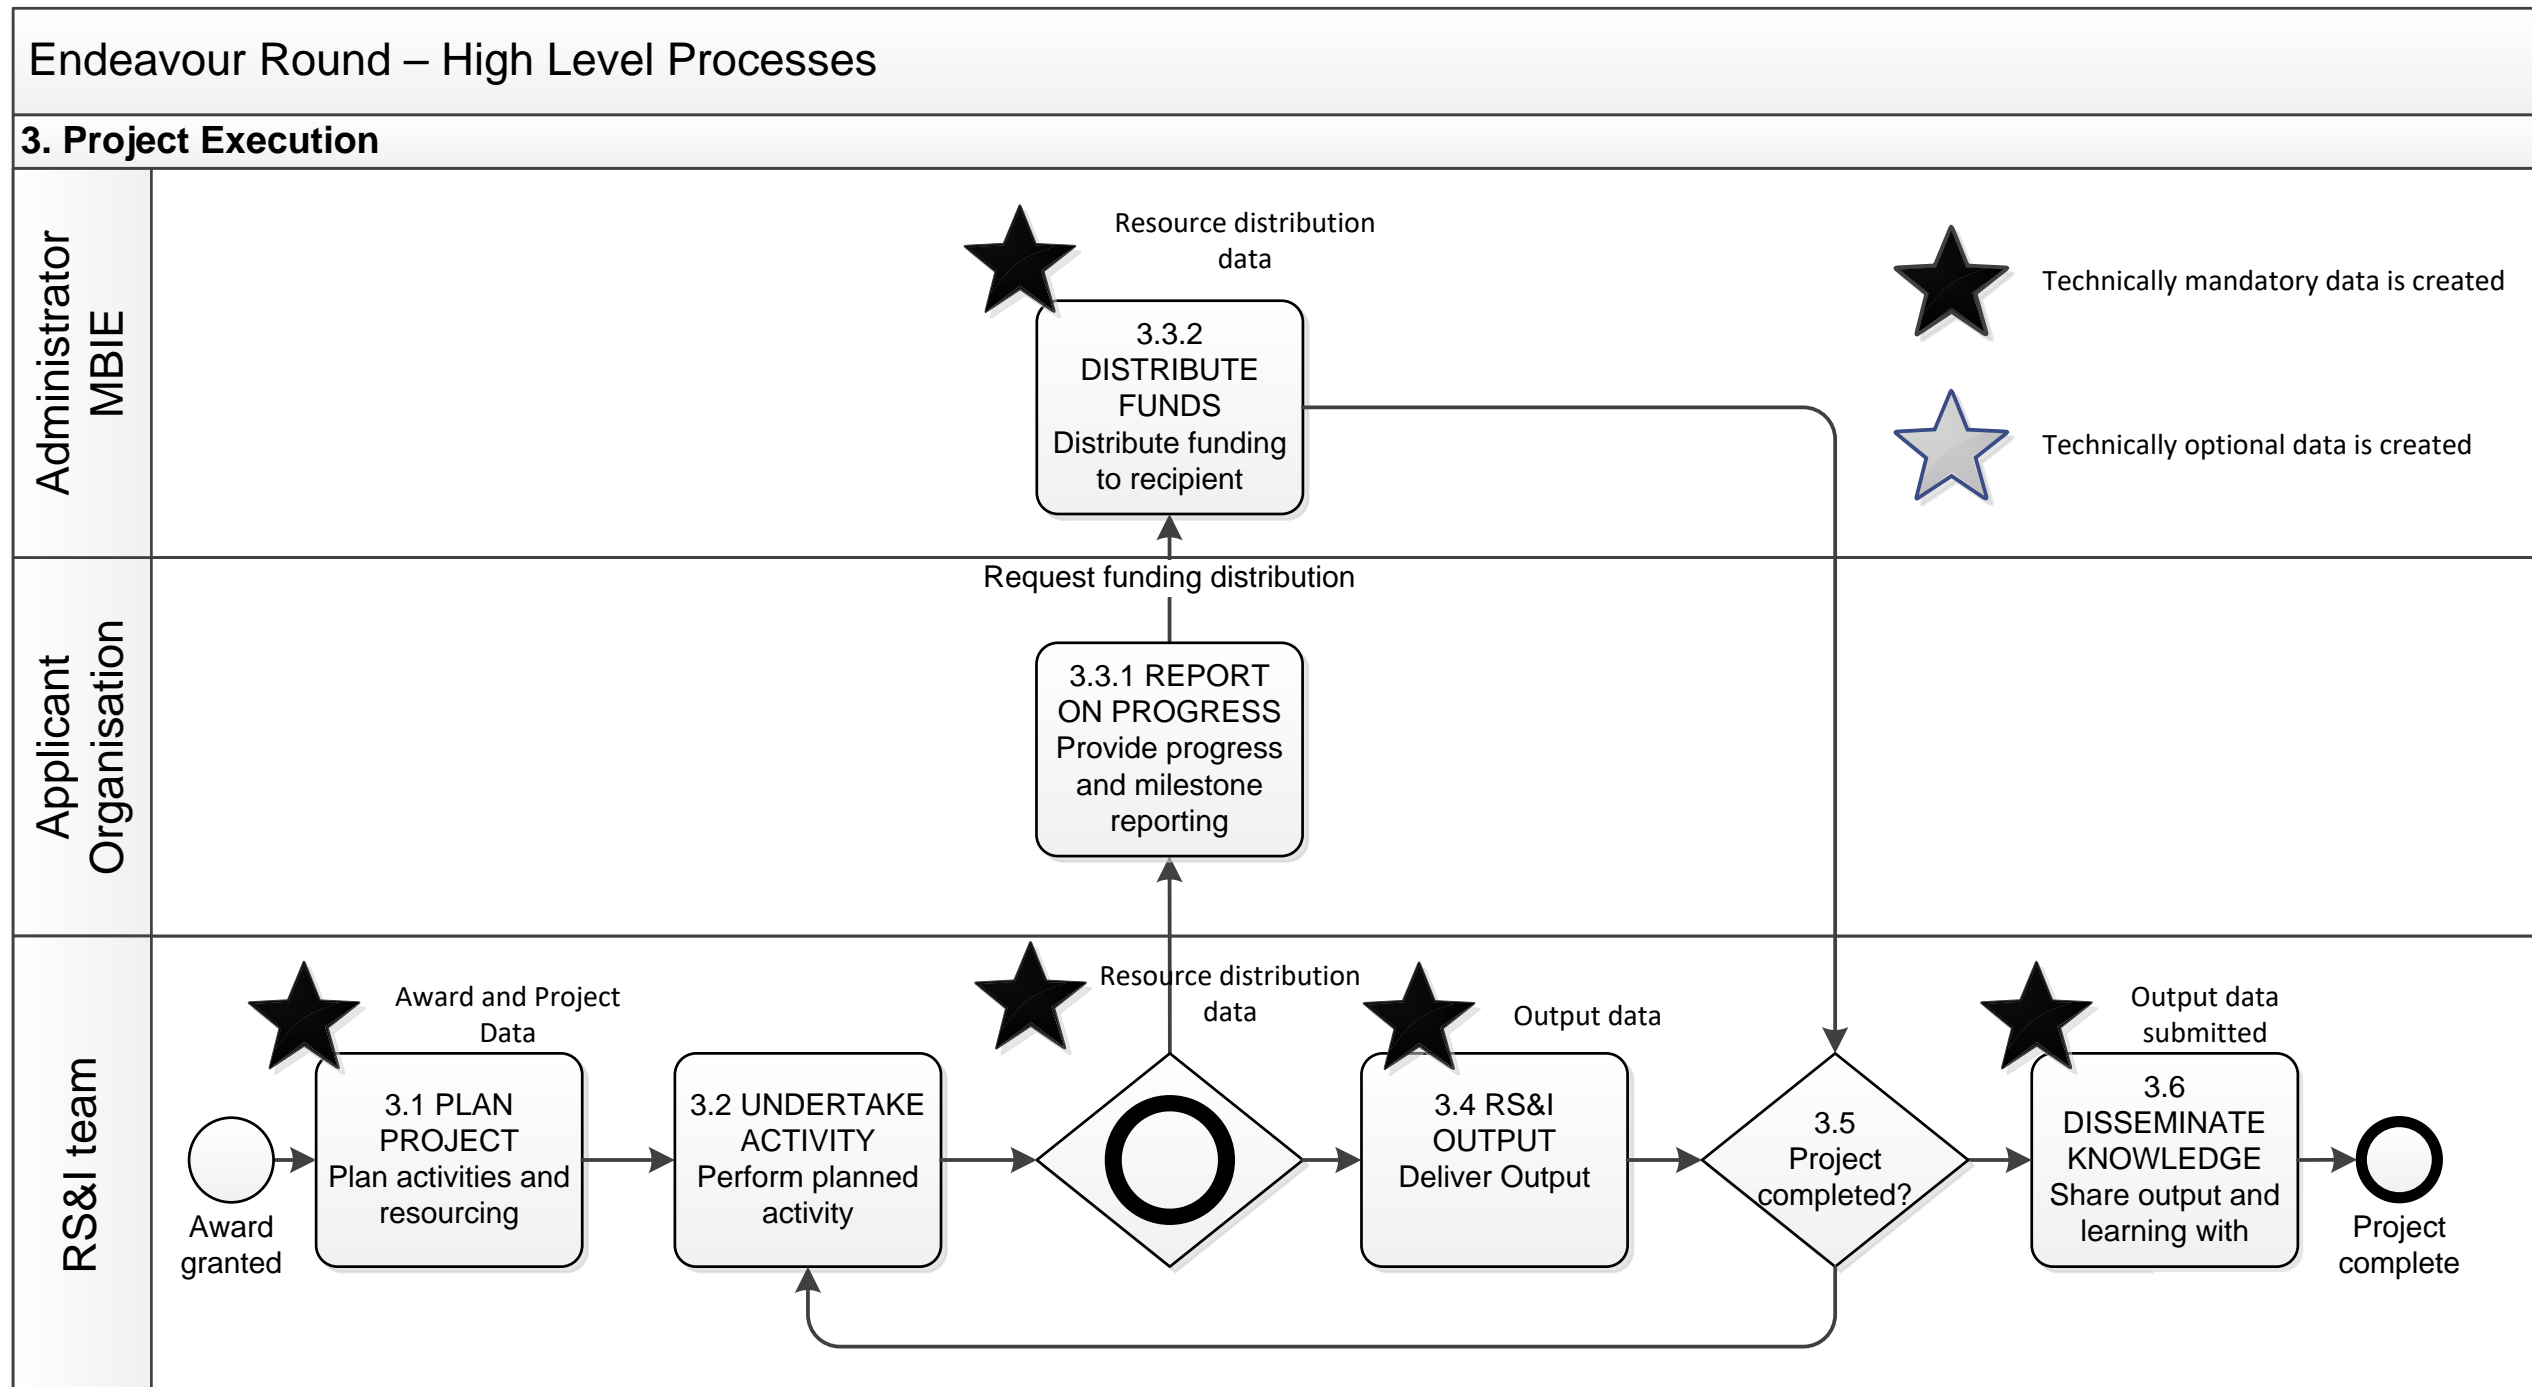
Endeavour Round – High Level Processes

3. Project Execution

Administrator MBIE

Resource distribution data

3.3.2 DISTRIBUTE FUNDS Distribute funding to recipient

Technically mandatory data is created

Technically optional data is created

Request funding distribution

Applicant Organisation

3.3.1 REPORT ON PROGRESS Provide progress and milestone reporting

RS&I team

Award and Project Data

Resource distribution data

Output data

Output data submitted

Award granted

3.1 PLAN PROJECT Plan activities and resourcing

3.2 UNDERTAKE ACTIVITY Perform planned activity

3.4 RS&I OUTPUT Deliver Output

3.5 Project completed?

3.6 DISSEMINATE KNOWLEDGE Share output and learning with

Project complete